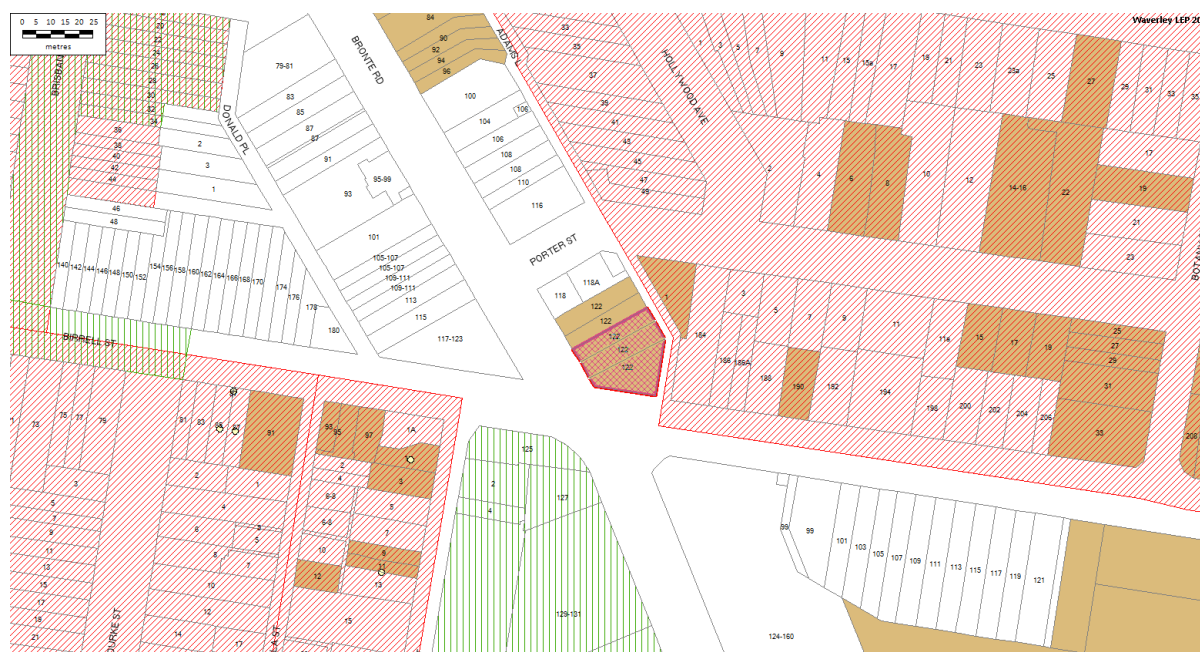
0 5 10 15 20 25
metres

Waverley LEP 20

BRISBANE
BRONTE RD
DONALD PL
HOLLYWOOD AVE
ADELAIDE
PORTER ST
BIRRELL ST
BOTANY
OURKE ST

84
90
92
94
96
100
106
104
106
108
108
110
116
33
35
37
39
41
43
45
47
49
79-81
83
85
87
87
91
93
85-89
101
105-107
105-107
109-111
109-111
113
115
117-123
2
3
1
36
38
40
42
44
46
48
22
24
26
28
30
32
34
140
142
144
146
148
150
152
154
156
158
160
162
164
166
168
170
174
176
178
180
118
118A
122
122
122
122
122
1
3
5
7
9
11
13
15a
17
19
21
23
23a
25
27
29
31
33
35
2
4
6
8
10
12
14-16
22
17
19
21
23
164
166
166A
188
190
192
194
196
200
202
204
206
208
114
15
17
18
25
27
29
31
33
3
5
7
9
11
73
75
77
79
81
83
85
87
91
93
95
97
1A
2
3
4
5
6
7
8
9
10
11
12
13
14
15
17
19
21
6-8
6-8
123
125
127
2
4
129-131
99
99
101
103
105
107
109
111
113
115
117
119
121
124-160